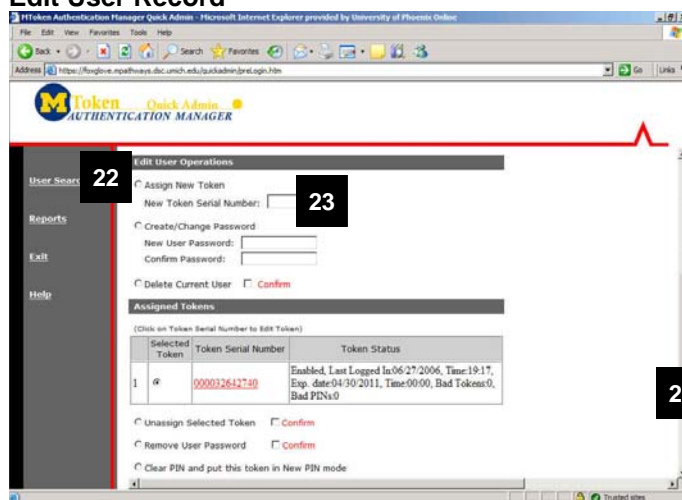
Edit User Record

MToken Authentication Manager Quick Admin - Microsoft Internet Explorer provided by University of Phoenix Online

File Edit View Favorites Tools Help

Back Search Favorites

Address https://foxglove.mpathways.dsc.umich.edu/quickadmin/preLogin.htm Go Links

M Token Quick Admin AUTHENTICATION MANAGER

User Search

Reports

Exit

Help

Edit User Operations

22

Assign New Token

New Token Serial Number:

23

Create/Change Password

New User Password:

Confirm Password:

Delete Current User Confirm

Assigned Tokens

(Click on Token Serial Number to Edit Token)

| | Selected Token | Token Serial Number | Token Status |
|---|---|---|---|
| 1 | | 000032642740 | Enabled, Last Logged In:06/27/2006, Time:19:17, Exp. date:04/30/2011, Time:00:00, Bad Tokens:0, Bad PINs:0 |

2

Unassign Selected Token Confirm

Remove User Password Confirm

Clear PIN and put this token in New PIN mode

Trusted sites